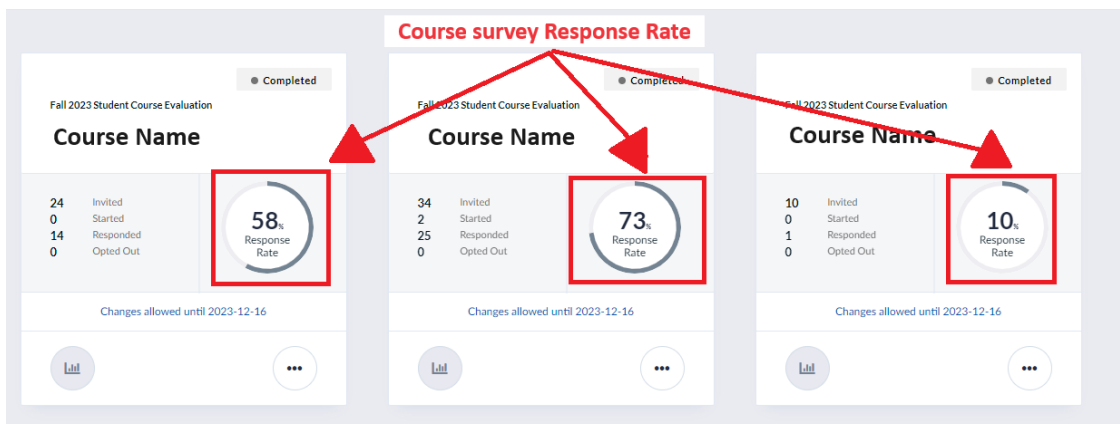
Course survey Response Rate

Completed

Fall 2023 Student Course Evaluation

Course Name

| | |
|---|---|
| 24 | Invited |
| 0 | Started |
| 14 | Responded |
| 0 | Opted Out |

58%
Response Rate

Changes allowed until 2023-12-16

•••

Completed

Fall 2023 Student Course Evaluation

Course Name

| | |
|---|---|
| 34 | Invited |
| 2 | Started |
| 25 | Responded |
| 0 | Opted Out |

73%
Response Rate

Changes allowed until 2023-12-16

•••

Completed

Fall 2023 Student Course Evaluation

Course Name

| | |
|---|---|
| 10 | Invited |
| 0 | Started |
| 1 | Responded |
| 0 | Opted Out |

10%
Response Rate

Changes allowed until 2023-12-16

•••